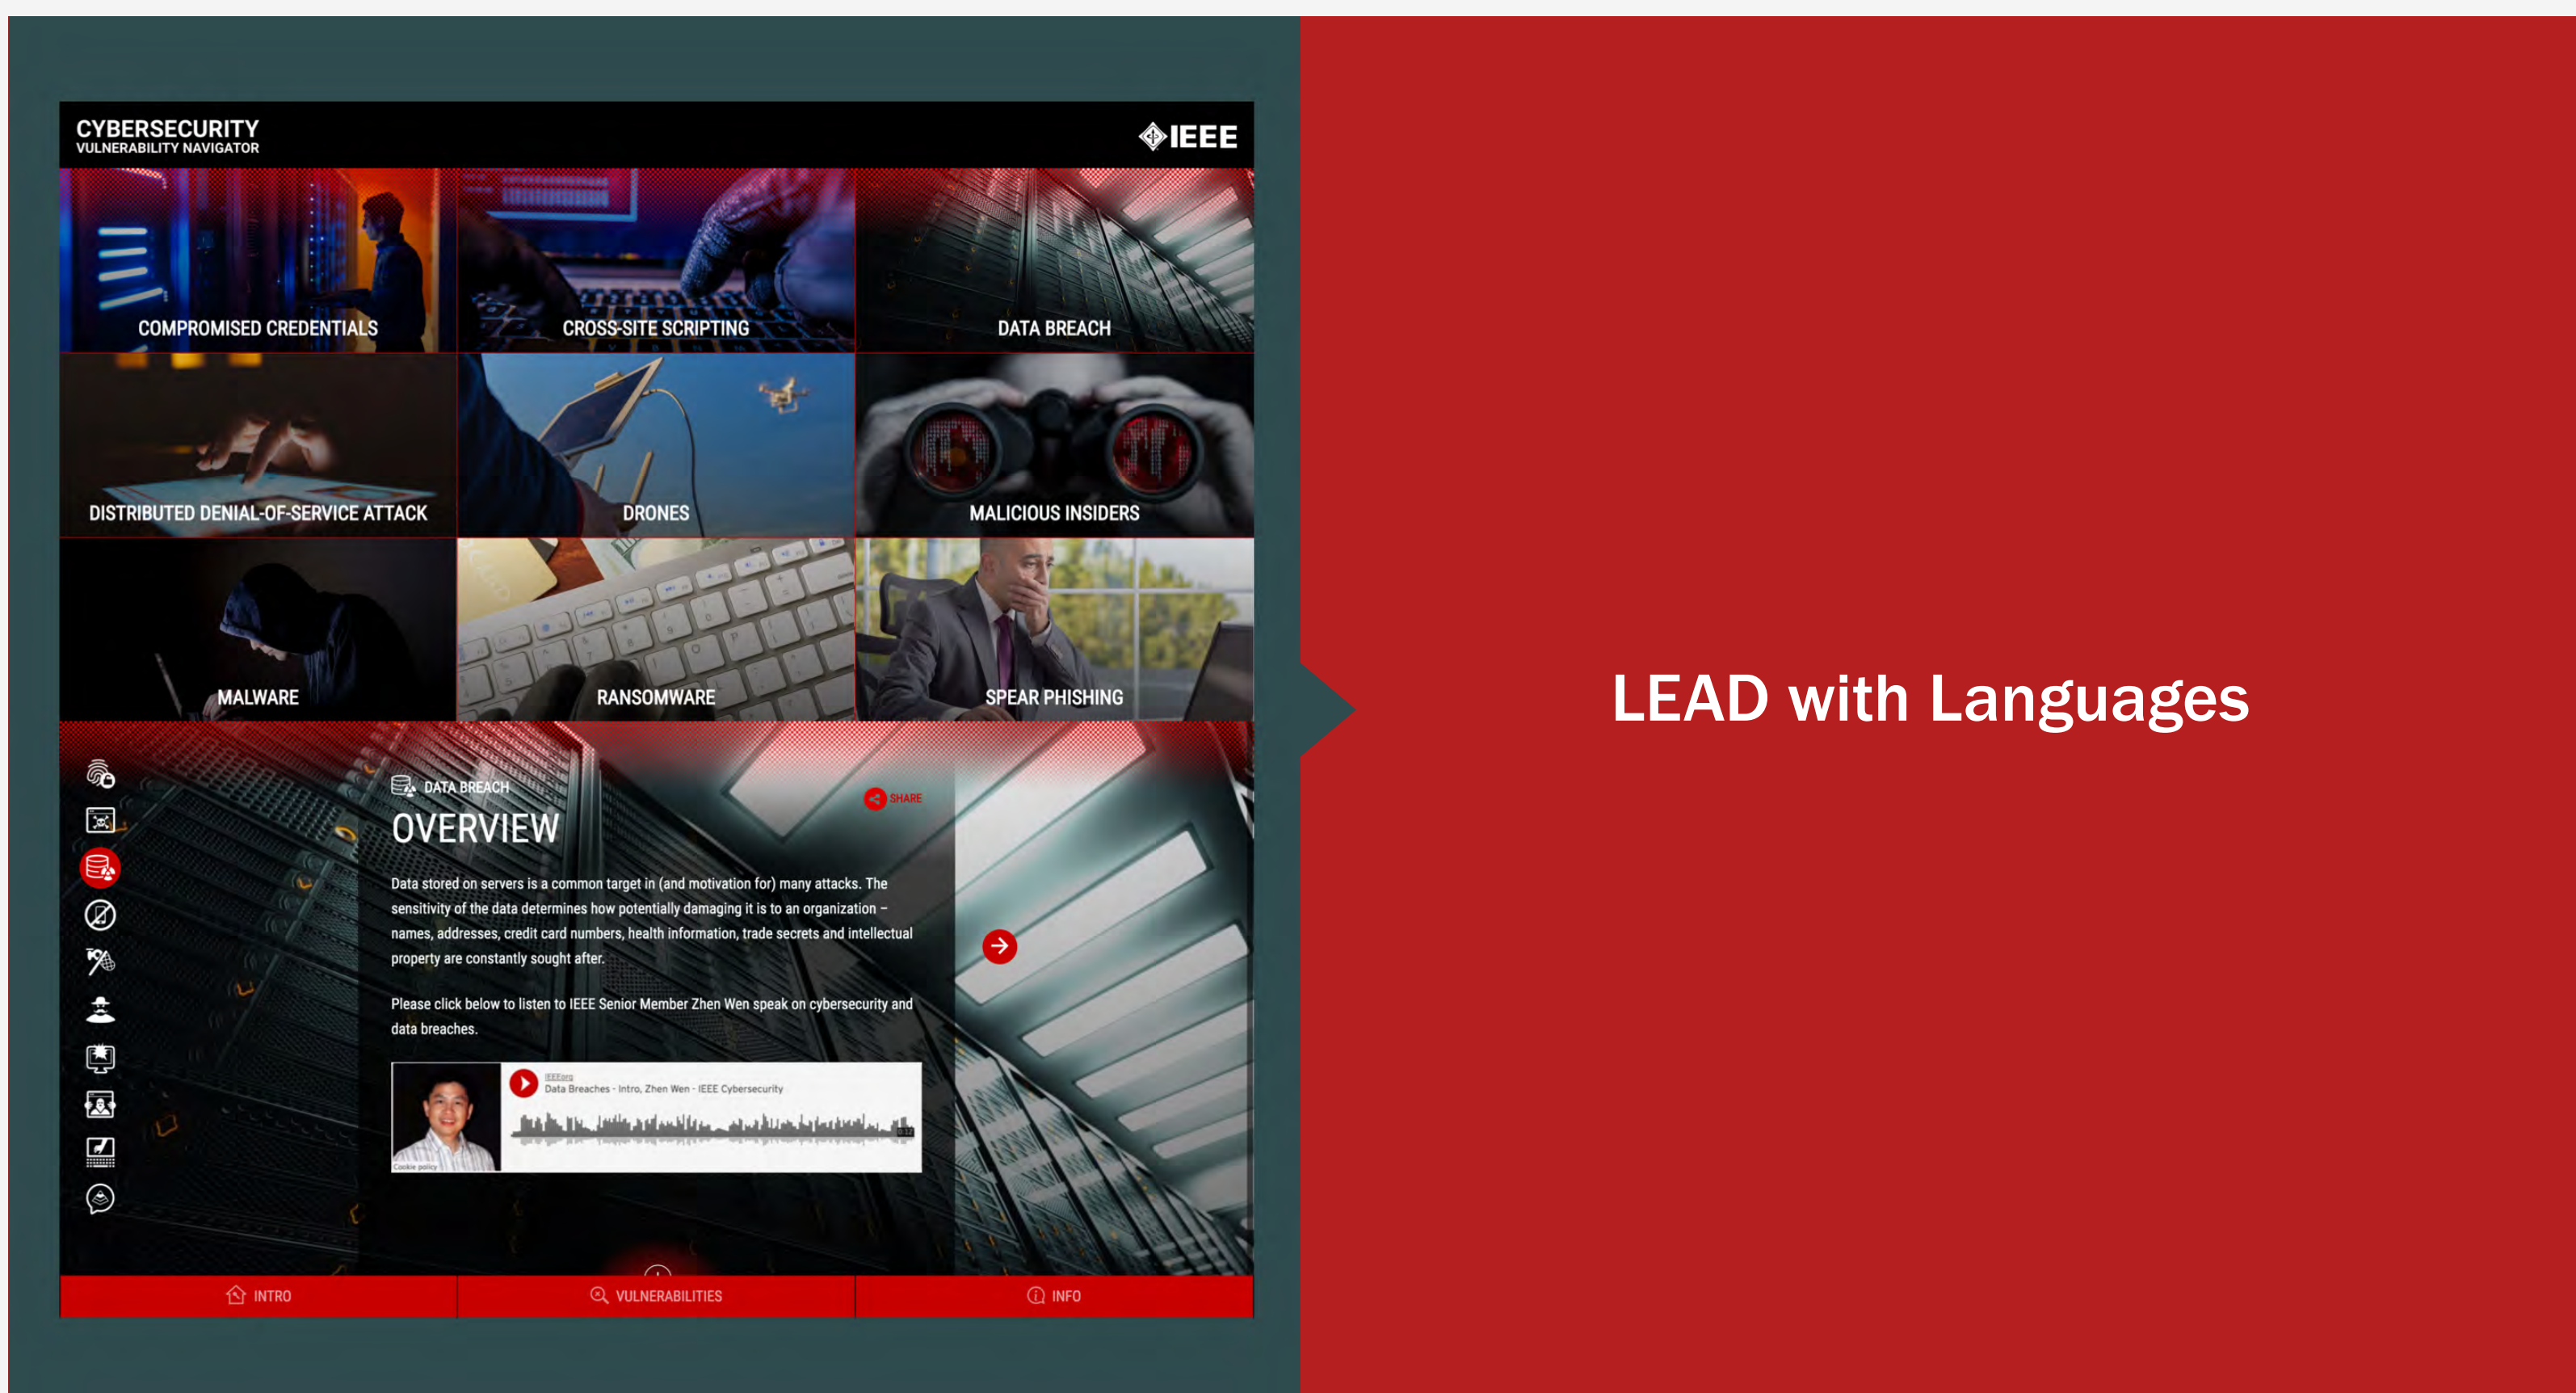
CYBERSECURITY
VULNERABILITY NAVIGATOR

IEEE

COMPROMISED CREDENTIALS

CROSS-SITE SCRIPTING

DATA BREACH

DISTRIBUTED DENIAL-OF-SERVICE ATTACK

DRONES

MALICIOUS INSIDERS

MALWARE

RANSOMWARE

SPEAR PHISHING

DATA BREACH

SHARE

OVERVIEW

Data stored on servers is a common target in (and motivation for) many attacks. The sensitivity of the data determines how potentially damaging it is to an organization – names, addresses, credit card numbers, health information, trade secrets and intellectual property are constantly sought after.

Please click below to listen to IEEE Senior Member Zhen Wen speak on cybersecurity and data breaches.

IEEEorg
Data Breaches - Intro, Zhen Wen - IEEE Cybersecurity

Cookie policy

INTRO

VULNERABILITIES

INFO

LEAD with Languages